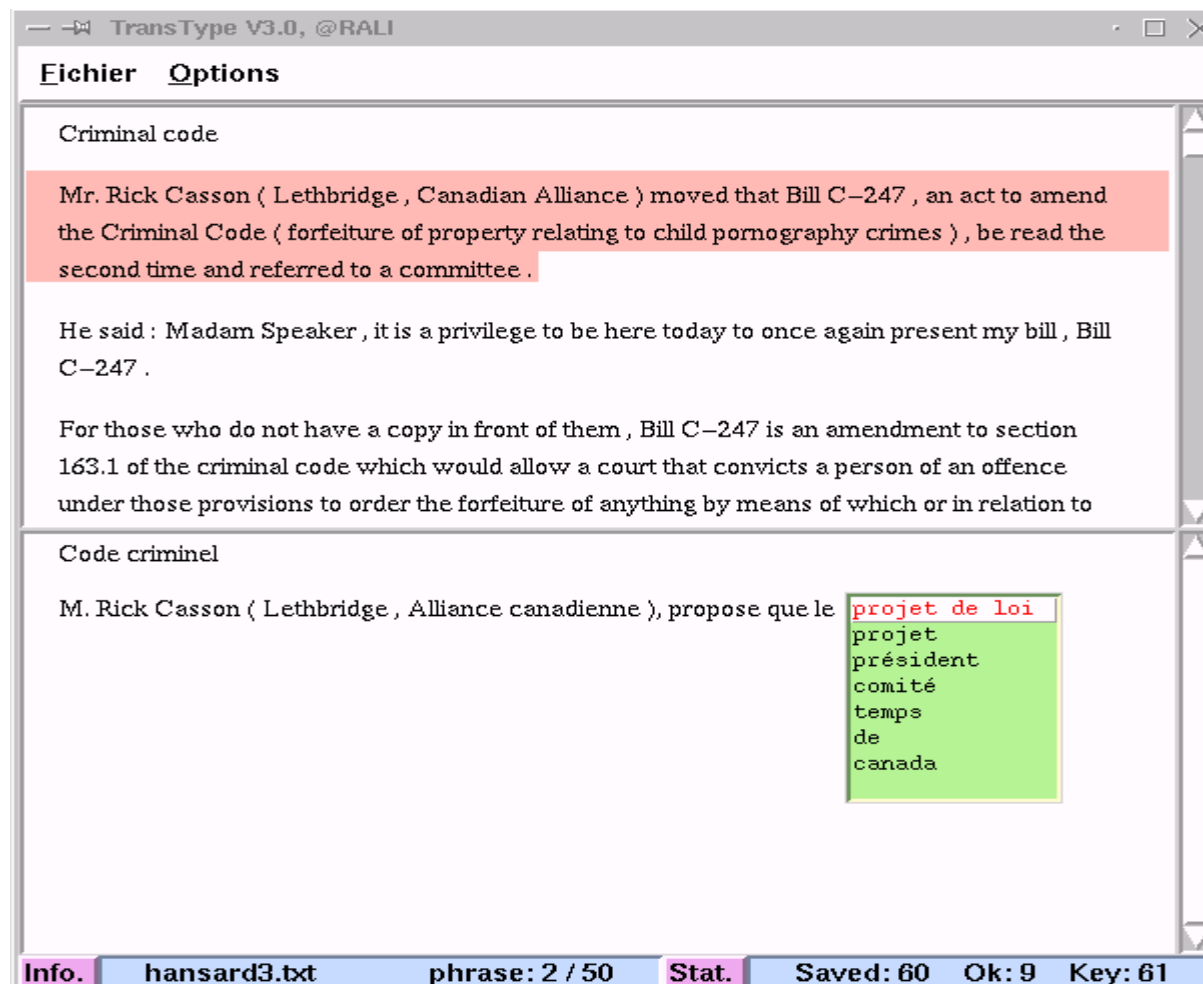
TransType V3.0, @RALI

Fichier Options

Criminal code

Mr. Rick Casson ( Lethbridge , Canadian Alliance ) moved that Bill C−247 , an act to amend the Criminal Code ( forfeiture of property relating to child pornography crimes ) , be read the second time and referred to a committee .

He said : Madam Speaker , it is a privilege to be here today to once again present my bill , Bill C−247 .

For those who do not have a copy in front of them , Bill C−247 is an amendment to section 163.1 of the criminal code which would allow a court that convicts a person of an offence under those provisions to order the forfeiture of anything by means of which or in relation to

Code criminel

M. Rick Casson ( Lethbridge , Alliance canadienne ), propose que le

projet de loi
projet
président
comité
temps
de
canada

Info. hansard3.txt phrase: 2 / 50 Stat. Saved: 60 Ok: 9 Key: 61